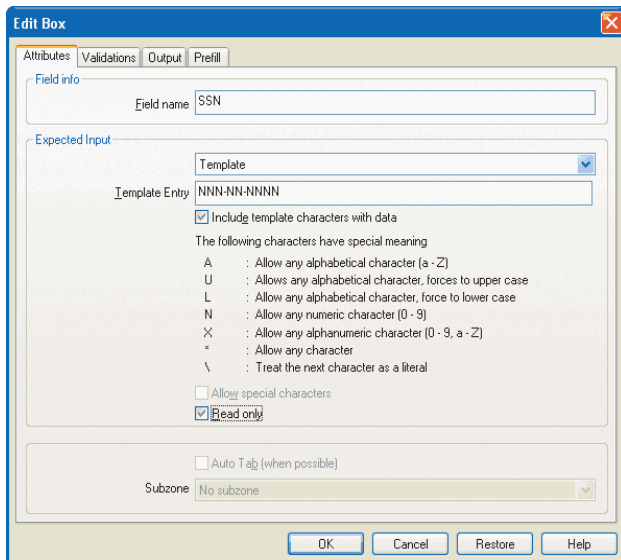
Edit Box

Attributes | Validations | Output | Prefill

Field info

Field name SSN

Expected Input

Template

Template Entry NNN-NN-NNNN

Include template characters with data

The following characters have special meaning

A : Allow any alphabetical character (a - Z)
U : Allows any alphabetical character, forces to upper case
L : Allow any alphabetical character, force to lower case
N : Allow any numeric character (0 - 9)
X : Allow any alphanumeric character (0 - 9, a - Z)
* : Allow any character
\ : Treat the next character as a literal

Allow special characters

Read only

Auto Tab (when possible)

Subzone No subzone

OK | Cancel | Restore | Help